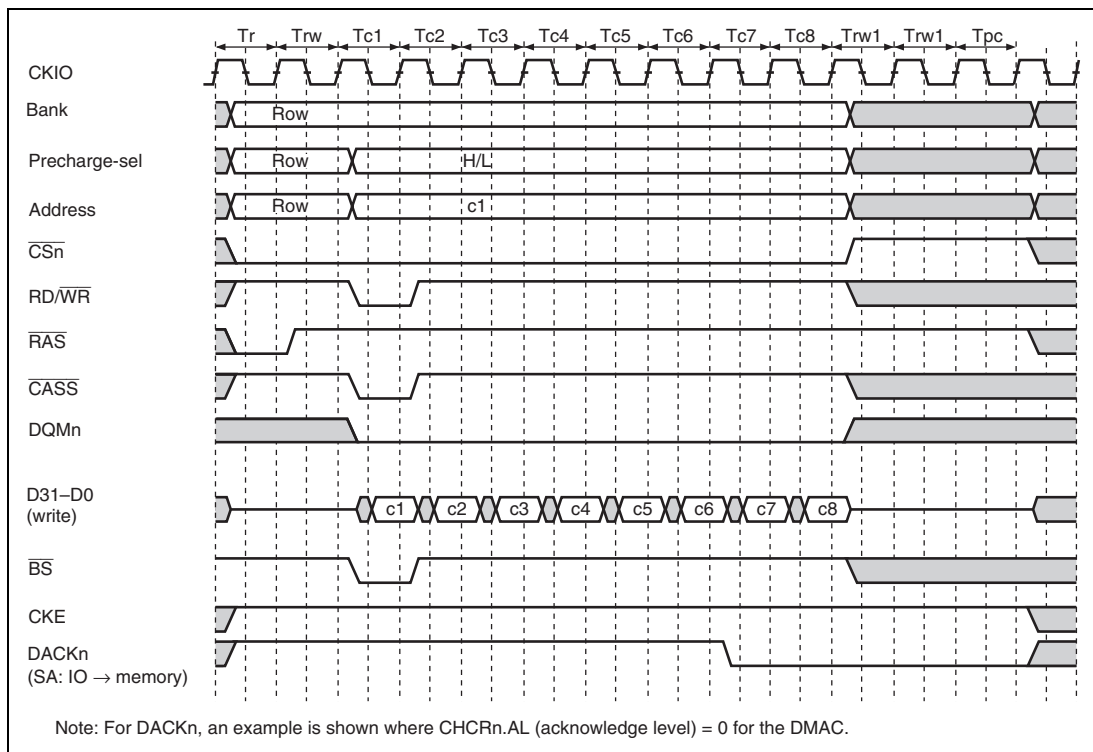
Tr Trw Tc1 Tc2 Tc3 Tc4 Tc5 Tc6 Tc7 Tc8 Trw1 Trw1 Tpc

CKIO

Bank Row

Precharge-sel Row H/L

Address Row c1

$\overline{CSn}$

RD/$\overline{WR}$

$\overline{RAS}$

$\overline{CASS}$

DQMn

D31–D0 (write) c1 c2 c3 c4 c5 c6 c7 c8

$\overline{BS}$

CKE

DACKn (SA: IO $\rightarrow$ memory)

Note: For DACKn, an example is shown where CHCRn.AL (acknowledge level) = 0 for the DMAC.